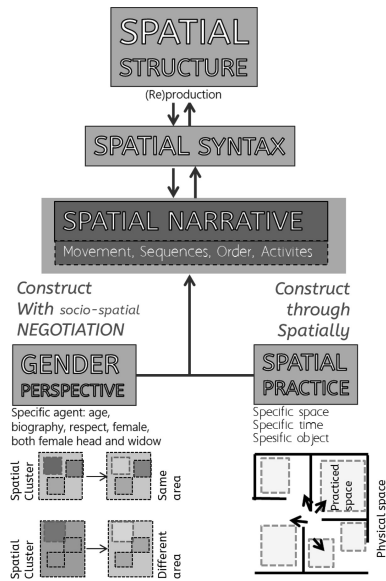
SPATIAL STRUCTURE

(Re)production

SPATIAL SYNTAX

SPATIAL NARRATIVE

Movement, Sequences, Order, Activites

Construct With socio-spatial NEGOTIATION

Construct through Spatially

GENDER PERSPECTIVE

Specific agent: age, biography, respect, female, both female head and widow

SPATIAL PRACTICE

Specific space
Specific time
Spesific object

Spatial Cluster

Same area

Spatial Cluster

Different area

Practiced space

Physical space